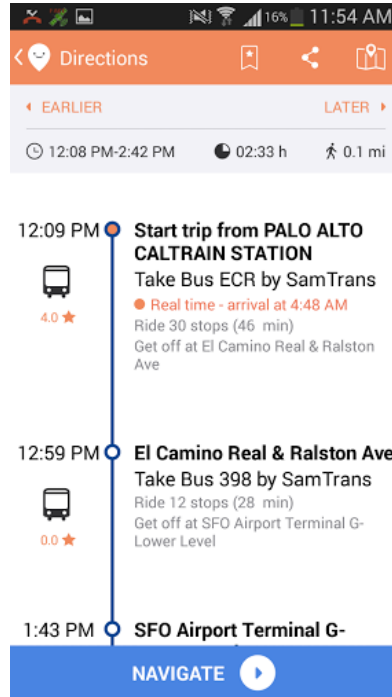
16% 11:54 AM

Directions

EARLIER
LATER

12:08 PM-2:42 PM
02:33 h
0.1 mi

12:09 PM
Start trip from PALO ALTO CALTRAIN STATION
Take Bus ECR by SamTrans
4.0
Real time - arrival at 4:48 AM
Ride 30 stops (46 min)
Get off at El Camino Real & Ralston Ave

12:59 PM
El Camino Real & Ralston Ave
Take Bus 398 by SamTrans
0.0
Ride 12 stops (28 min)
Get off at SFO Airport Terminal G-Lower Level

1:43 PM
SFO Airport Terminal G-

NAVIGATE